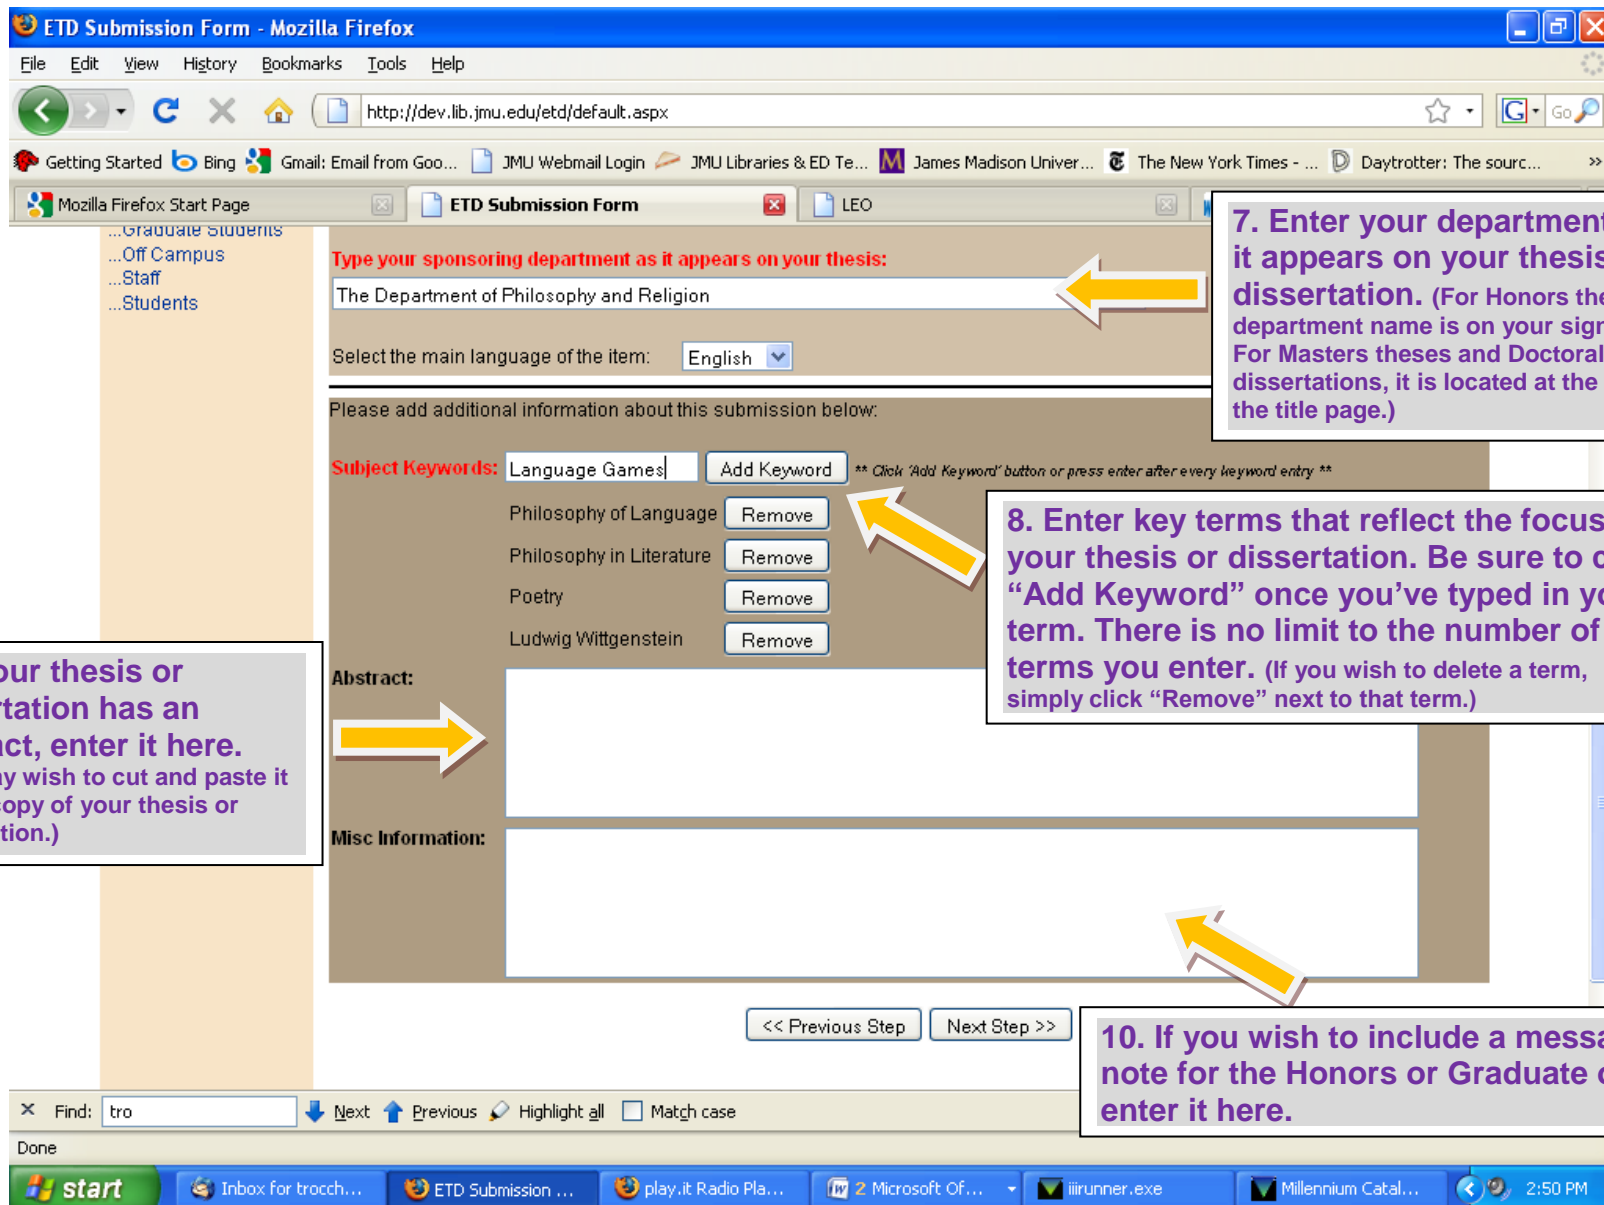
ETD Submission Form - Mozilla Firefox

File Edit View History Bookmarks Tools Help

http://dev.lib.jmu.edu/etd/default.aspx

Getting Started Bing Gmail: Email from Goo... JMU Webmail Login JMU Libraries & ED Te... James Madison Univer... The New York Times - ... Daytrotter: The sourc...

Mozilla Firefox Start Page ETD Submission Form LEO

...Graduate Students
...Off Campus
...Staff
...Students

Type your sponsoring department as it appears on your thesis:

The Department of Philosophy and Religion

Select the main language of the item: English

Please add additional information about this submission below:

Subject Keywords: Language Games Add Keyword ** Click 'Add Keyword' button or press enter after every keyword entry **

Philosophy of Language Remove
Philosophy in Literature Remove
Poetry Remove
Ludwig Wittgenstein Remove

Abstract:

Misc Information:

<< Previous Step Next Step >>

7. Enter your department it appears on your thesis dissertation. (For Honors the department name is on your sign For Masters theses and Doctoral dissertations, it is located at the the title page.)

8. Enter key terms that reflect the focus your thesis or dissertation. Be sure to c “Add Keyword” once you’ve typed in yo term. There is no limit to the number of terms you enter. (If you wish to delete a term, simply click “Remove” next to that term.)

our thesis or rtation has an act, enter it here. ay wish to cut and paste it opy of your thesis or tion.)

10. If you wish to include a messa note for the Honors or Graduate enter it here.

Find: tro Next Previous Highlight all Match case

Done

start Inbox for trocch... ETD Submission ... play.it Radio Pla... 2 Microsoft Of... iiirunner.exe Millennium Catal... 2:50 PM